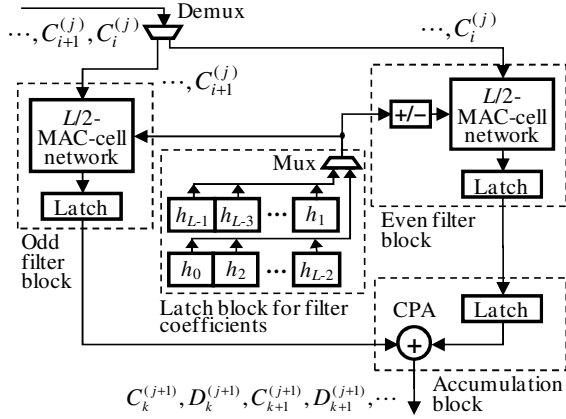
Demux
$\cdots, C_{i+1}^{(j)}, C_i^{(j)}$
$\cdots, C_i^{(j)}$
$\cdots, C_{i+1}^{(j)}$
$L$/2-MAC-cell network
+/−
$L$/2-MAC-cell network
Mux
Latch
Latch
$h_{L-1}$ $h_{L-3}$ ⋯ $h_1$
$h_0$ $h_2$ ⋯ $h_{L-2}$
Even filter block
Odd filter block
Latch block for filter coefficients
CPA
Latch
Accumulation block
$C_k^{(j+1)}, D_k^{(j+1)}, C_{k+1}^{(j+1)}, D_{k+1}^{(j+1)}, \cdots$